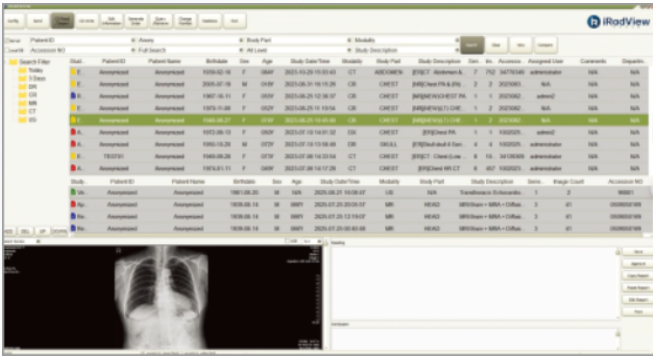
iRadView

Config | Save | Change Status | Uri Order | Edit Information | Reserve Order | Export Windows | Change Fields | Statistics | Exit

Patient ID | Anony | Body Part | Modality
Accession NO | Full Search | All Level | Study Description

Search | Stat | Info | Compare

Search Filter
Today
3 Days
DX
CR
MR
CT
US

| Stat | Patient ID | Patient Name | Birthdate | Sex | Age | Study Date/Time | Modality | Study Part | Study Description | Ser. | Im. | Accession | Assigned User | Comments | Departm. |
|---|---|---|---|---|---|---|---|---|---|---|---|---|---|---|---|
| E | Anonymized | Anonymized | 1958-02-16 | F | 066Y | 2023-10-25 15:03:43 | CT | ABDOMEN | [ER]CT Abdomen & | 7 | 752 | 34770149 | administrator | N/A | N/A |
| E | Anonymized | Anonymized | 2005-07-18 | M | 018Y | 2023-08-24 16:15:28 | CR | CHEST | [MR]Chest PA (PA) | 2 | 2 | 2023061 | N/A | N/A | N/A |
| E | Anonymized | Anonymized | 1967-10-11 | F | 055Y | 2023-08-22 08:38:37 | CR | CHEST | [MR]MEN-CHEST PA | 1 | 1 | 2023062 | admin2 | N/A | N/A |
| E | Anonymized | Anonymized | 1970-11-08 | F | 052Y | 2023-08-25 11:19:54 | CR | CHEST | [MR]HEN(LT) CHE | 1 | 1 | 2023062 | N/A | N/A | N/A |
| E | Anonymized | Anonymized | 1948-06-27 | F | 075Y | 2023-08-25 13:45:44 | CR | CHEST | [MR]HEN(LT) CHE | 1 | 1 | 2023062 | N/A | N/A | N/A |
| A | Anonymized | Anonymized | 1972-06-10 | F | 050Y | 2023-07-19 14:01:32 | DX | CHEST | [ER]Chest PA | 1 | 1 | 1002025 | admin2 | N/A | N/A |
| A | Anonymized | Anonymized | 1990-10-26 | M | 032Y | 2023-07-18 13:10:48 | DX | SKULL | [ER]Skull skull 4 Ser. | 4 | 4 | 1002025 | administrator | N/A | N/A |
| A | TEST01 | Anonymized | 1949-09-26 | F | 073Y | 2023-07-06 14:23:54 | CT | CHEST | [ER]CT Chest (Low | 6 | 15 | 34105308 | administrator | N/A | N/A |
| A | Anonymized | Anonymized | 1976-01-11 | F | 047Y | 2023-07-06 14:17:26 | CT | CHEST | [ER]Chest WI CT | 8 | 457 | 1002025 | administrator | N/A | N/A |

| Study | Patient ID | Patient Name | Birthdate | Sex | Age | Study Date/Time | Modality | Study Part | Study Description | Series | Image Count | Accession NO |
|---|---|---|---|---|---|---|---|---|---|---|---|---|
| Ve | Anonymized | Anonymized | 1961-06-20 | M | N/A | 2025-06-27 19:08:47 | US | N/A | Transthoracic Echocardio | 1 | 2 | 96667 |
| Re | Anonymized | Anonymized | 1939-08-14 | M | 086Y | 2025-07-25 20:03:17 | MR | HEAD | MRI Brain + MRA + Diffusi | 3 | 41 | 0926032169 |
| Re | Anonymized | Anonymized | 1939-08-14 | M | 086Y | 2025-07-26 12:19:07 | MR | HEAD | MRI Brain + MRA + Diffusi | 3 | 41 | 0926032169 |
| Re | Anonymized | Anonymized | 1939-08-14 | M | 086Y | 2025-07-25 20:40:48 | MR | HEAD | MRI Brain + MRA + Diffusi | 3 | 41 | 0926032169 |

Reading

Conclusion

Save | Approve | Load Report | Delete Report | Edit Report | Print

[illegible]